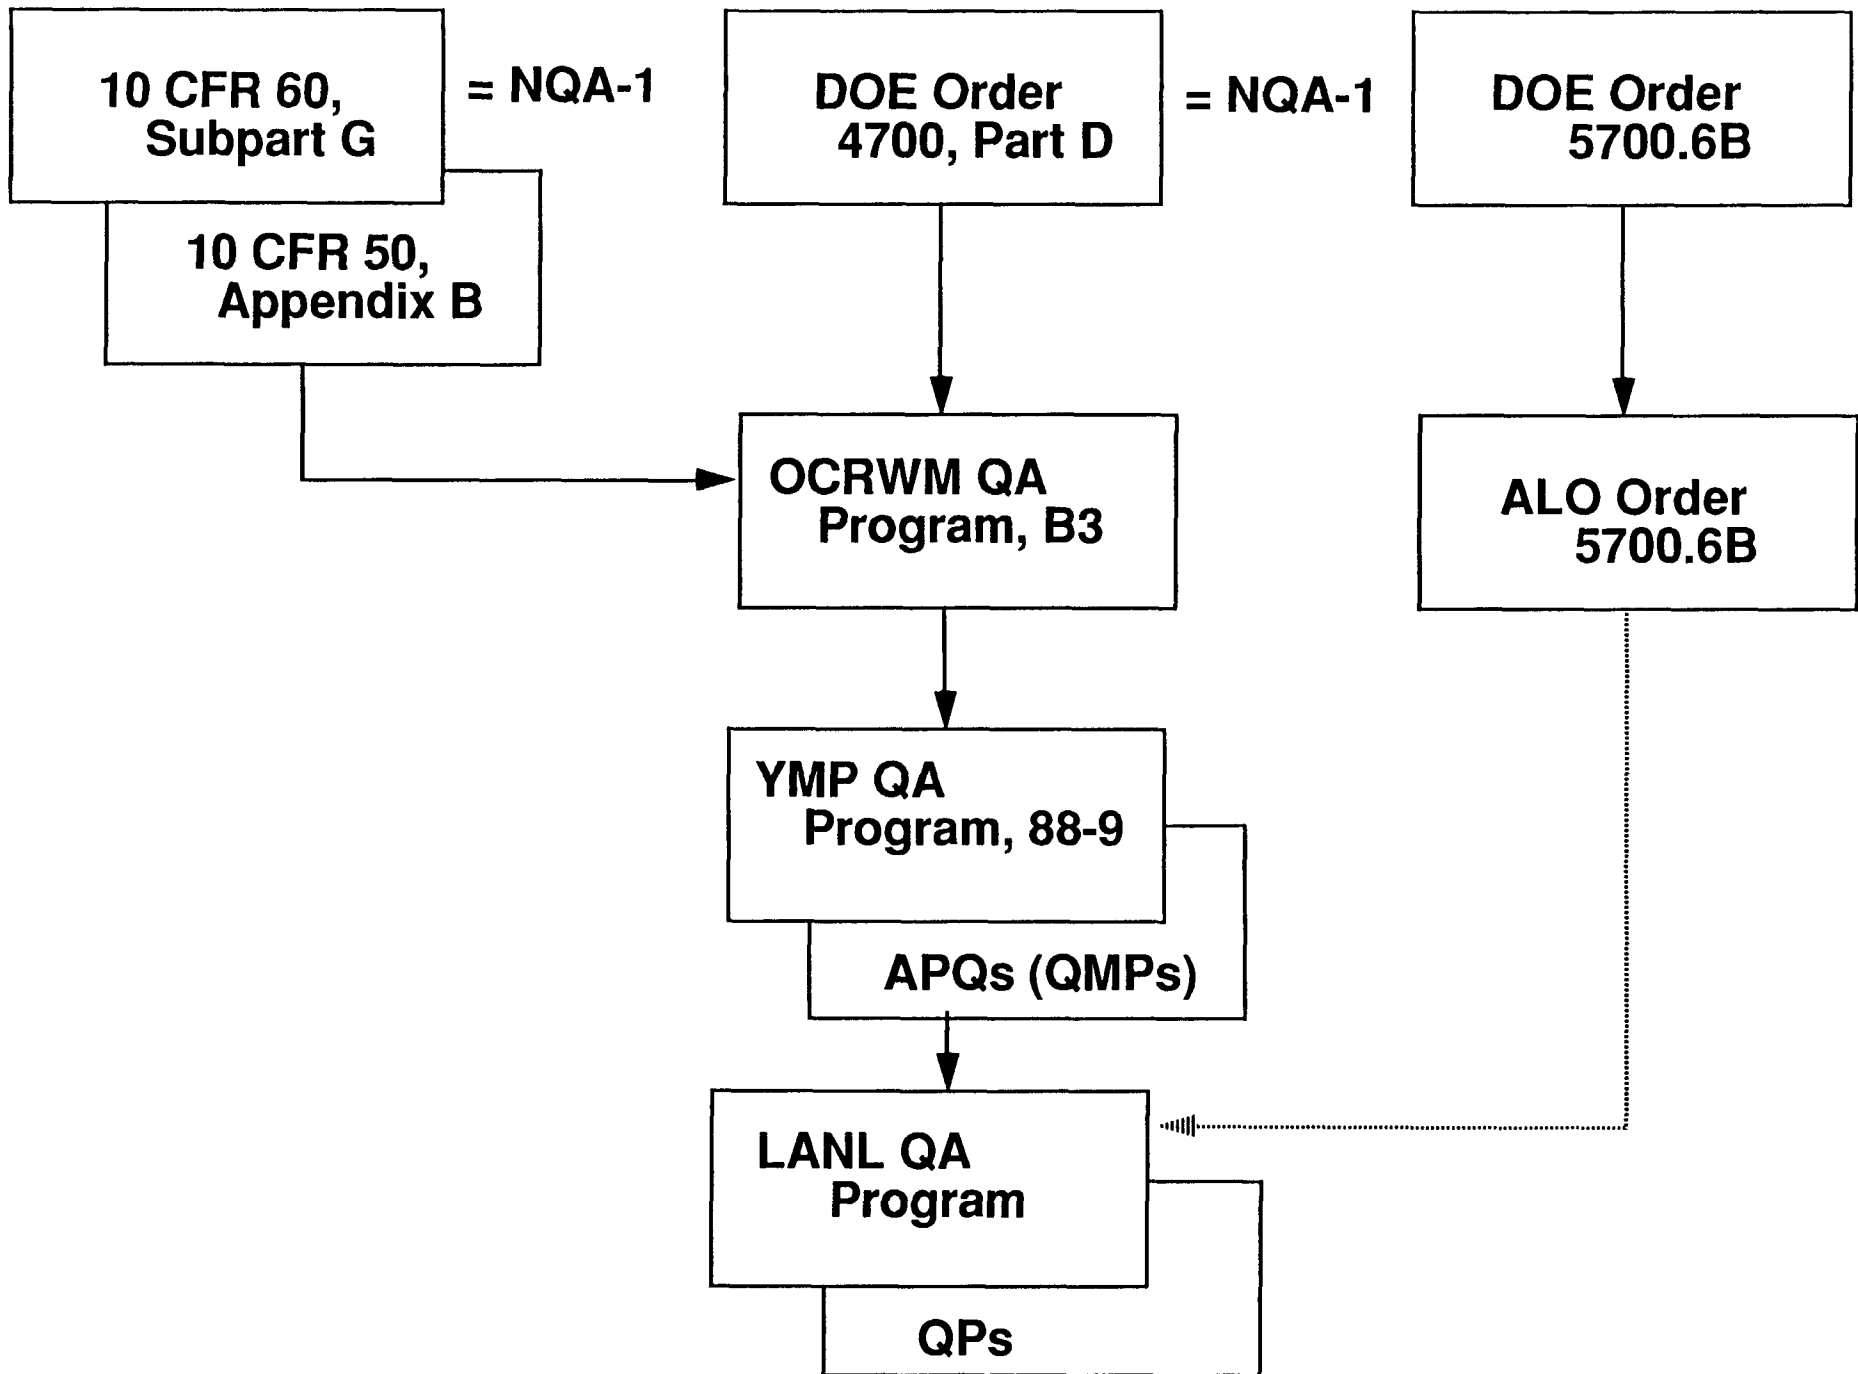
10 CFR 60, Subpart G

= NQA-1

DOE Order 4700, Part D

= NQA-1

DOE Order 5700.6B

10 CFR 50, Appendix B

OCRWM QA Program, B3

ALO Order 5700.6B

YMP QA Program, 88-9

APQs (QMPs)

LANL QA Program

QPs